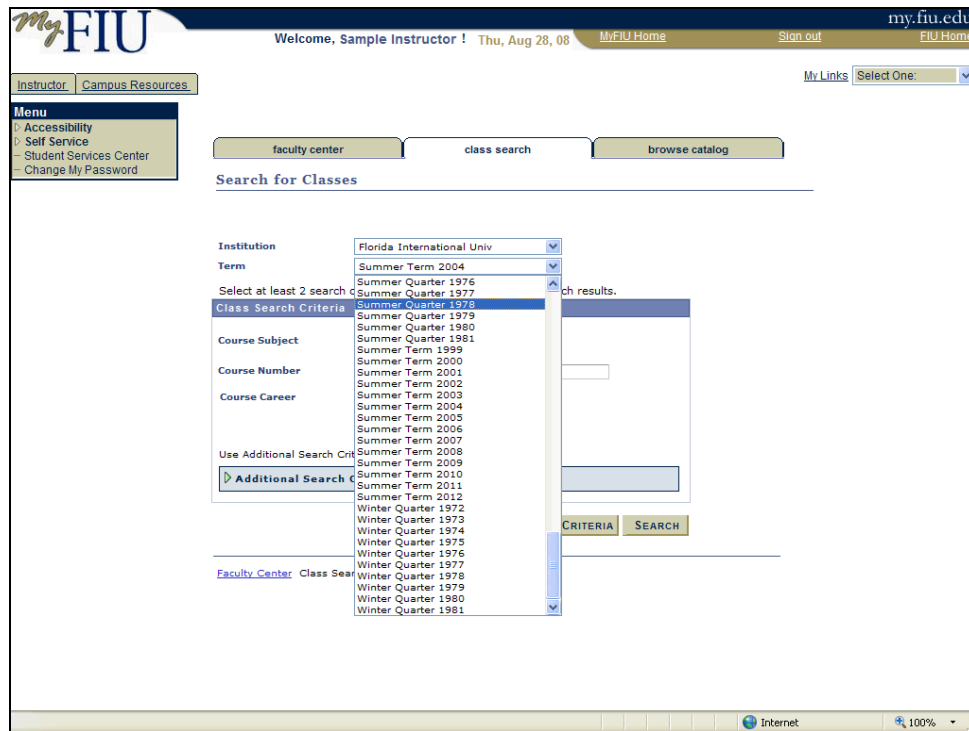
MyFIU

my.fiu.edu

Welcome, Sample Instructor ! Thu, Aug 28, 08

MyFIU Home

Sign out

FIU Home

Instructor

Campus Resources

My Links

Select One:

Menu
Accessibility
Self Service
Student Services Center
Change My Password

faculty center

class search

browse catalog

Search for Classes

Institution

Florida International Univ

Term

Summer Term 2004

Select at least 2 search c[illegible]ch results.

Class Search Criteria

Course Subject

Course Number

Course Career

Use Additional Search Crit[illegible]

Additional Search C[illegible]

Summer Quarter 1976
Summer Quarter 1977
Summer Quarter 1978
Summer Quarter 1979
Summer Quarter 1980
Summer Quarter 1981
Summer Term 1999
Summer Term 2000
Summer Term 2001
Summer Term 2002
Summer Term 2003
Summer Term 2004
Summer Term 2005
Summer Term 2006
Summer Term 2007
Summer Term 2008
Summer Term 2009
Summer Term 2010
Summer Term 2011
Summer Term 2012
Winter Quarter 1972
Winter Quarter 1973
Winter Quarter 1974
Winter Quarter 1975
Winter Quarter 1976
Winter Quarter 1977
Winter Quarter 1978
Winter Quarter 1979
Winter Quarter 1980
Winter Quarter 1981

Criteria

Search

Faculty Center

Class Sear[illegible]

Internet

100%